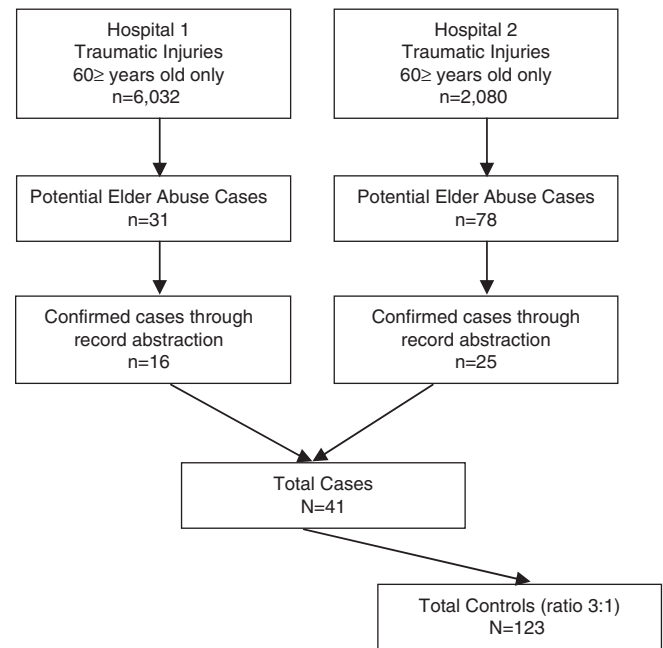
Hospital 1
Traumatic Injuries
60≥ years old only
n=6,032

Potential Elder Abuse Cases
n=31

Confirmed cases through record abstraction
n=16

Hospital 2
Traumatic Injuries
60≥ years old only
n=2,080

Potential Elder Abuse Cases
n=78

Confirmed cases through record abstraction
n=25

Total Cases
N=41

Total Controls (ratio 3:1)
N=123